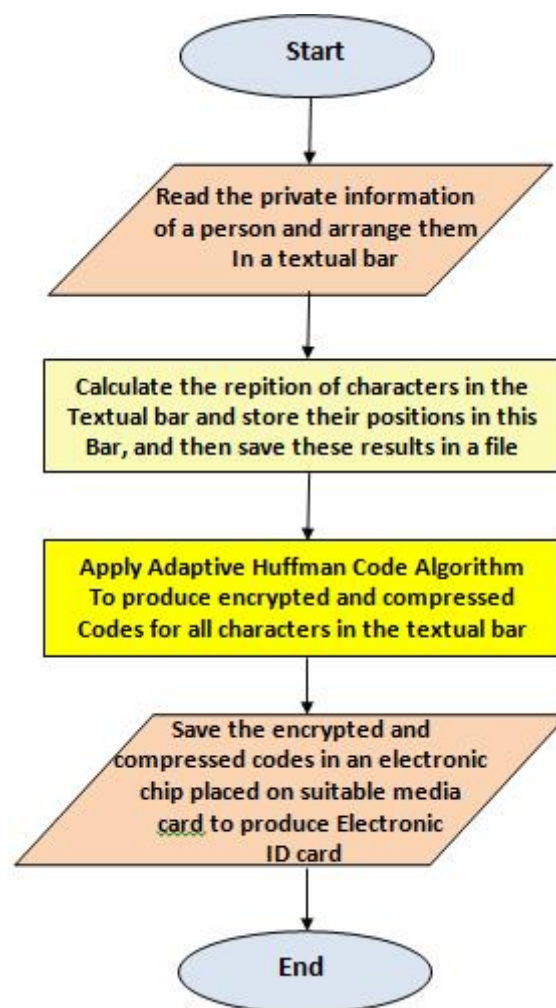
Start

Read the private information of a person and arrange them In a textual bar

Calculate the repition of characters in the Textual bar and store their positions in this Bar, and then save these results in a file

Apply Adaptive Huffman Code Algorithm To produce encrypted and compressed Codes for all characters in the textual bar

Save the encrypted and compressed codes in an electronic chip placed on suitable media card to produce Electronic ID card

End